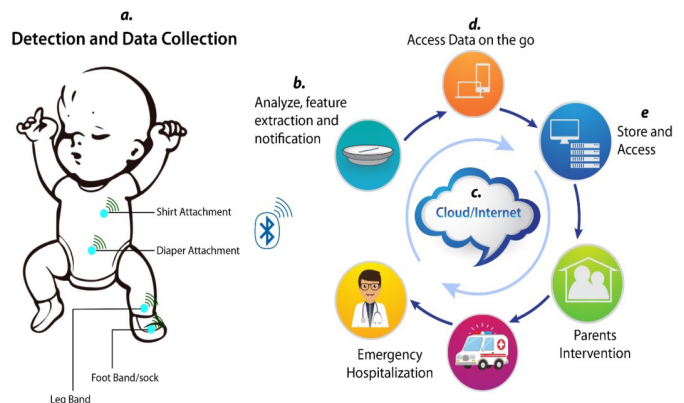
a.
Detection and Data Collection

Shirt Attachment

Diaper Attachment

Foot Band/sock

Leg Band

b.
Analyze, feature extraction and notification

d.
Access Data on the go

e
Store and Access

c.
Cloud/Internet

Parents Intervention

Emergency Hospitalization